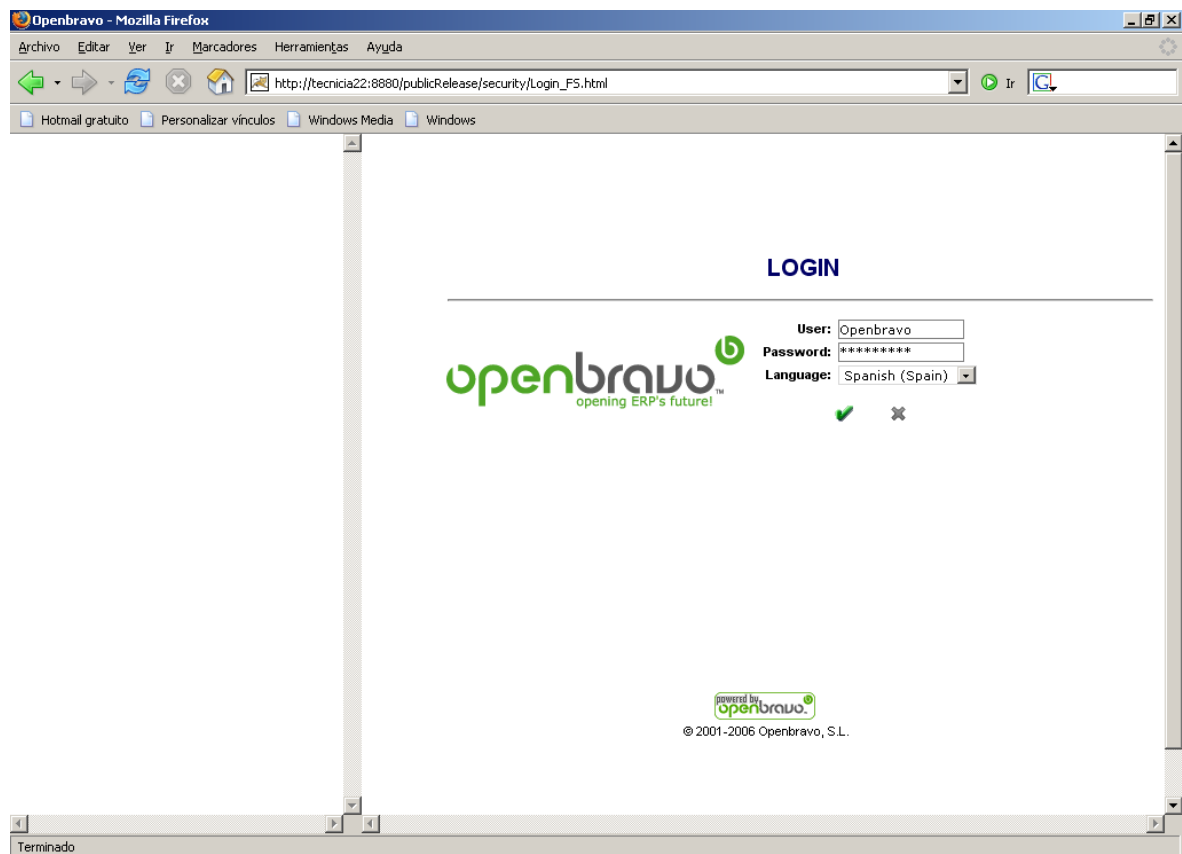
Openbravo - Mozilla Firefox

Archivo Editar Ver Ir Marcadores Herramientas Ayuda

http://tecnicia22:8880/publicRelease/security/Login_FS.html

Ir

Hotmail gratuito Personalizar vínculos Windows Media Windows

LOGIN

openbravo™
opening ERP's future!

User: Openbravo
Password: *********
Language: Spanish (Spain)

powered by openbravo

© 2001-2006 Openbravo, S.L.

Terminado